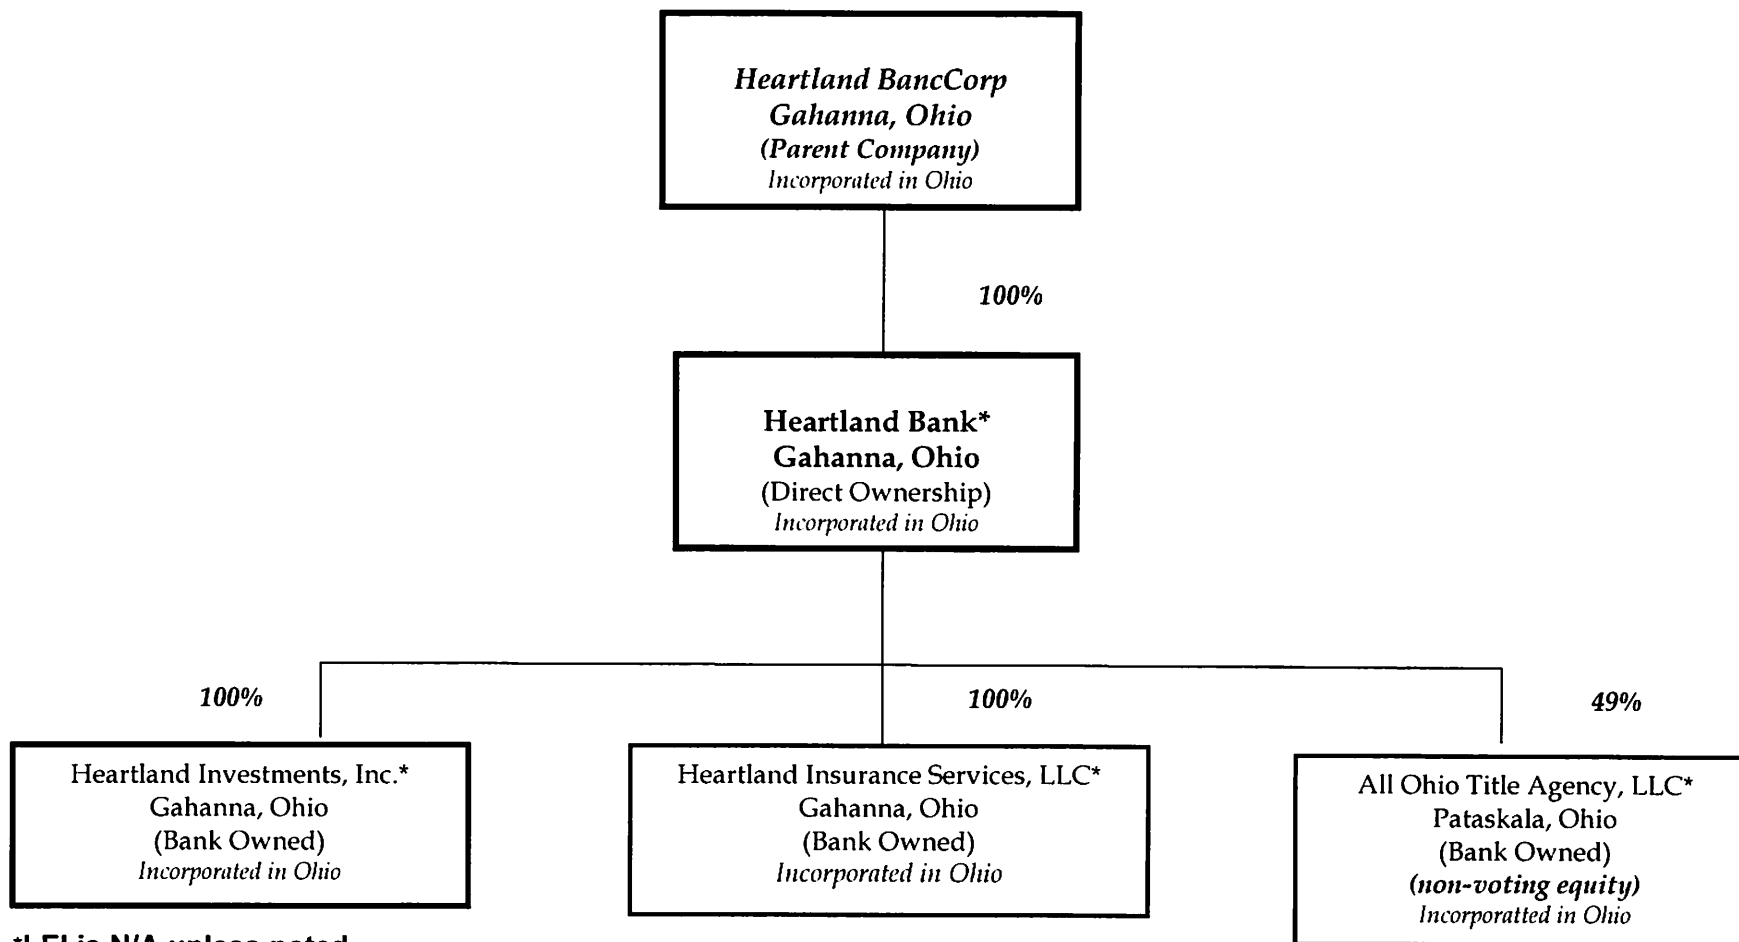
Heartland BancCorp
Gahanna, Ohio
(Parent Company)
Incorporated in Ohio

100%

Heartland Bank*
Gahanna, Ohio
(Direct Ownership)
Incorporated in Ohio

100%

100%

49%

Heartland Investments, Inc.*
Gahanna, Ohio
(Bank Owned)
Incorporated in Ohio

Heartland Insurance Services, LLC*
Gahanna, Ohio
(Bank Owned)
Incorporated in Ohio

All Ohio Title Agency, LLC*
Pataskala, Ohio
(Bank Owned)
(non-voting equity)
Incorporatted in Ohio

*LEI is N/A unless noted